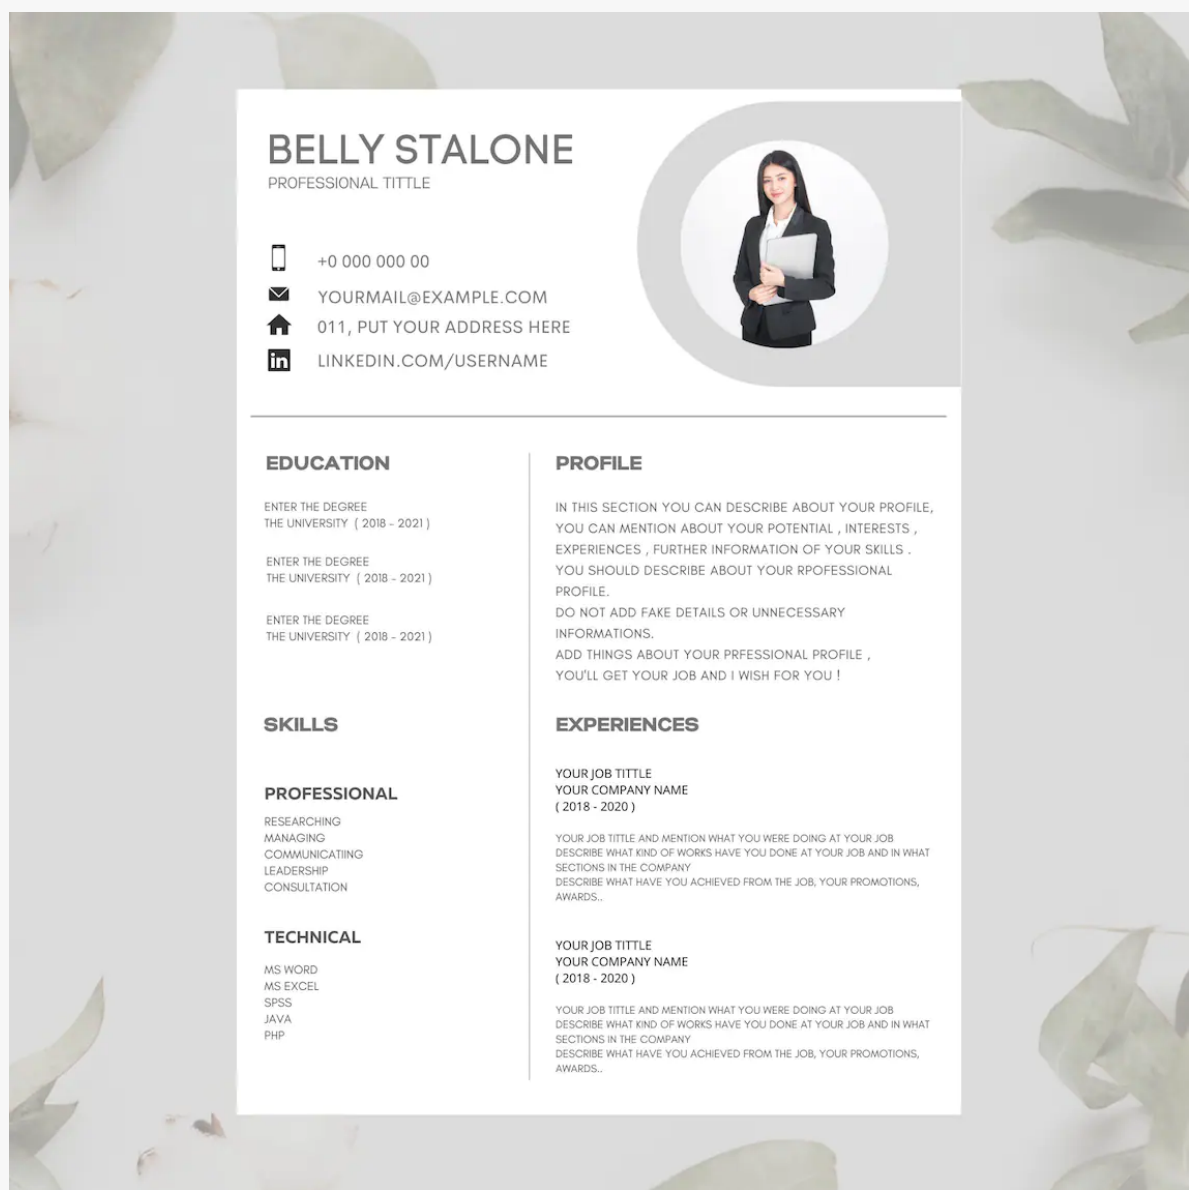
BELLY STALONE
PROFESSIONAL TITTLE

+0 000 000 00
YOURMAIL@EXAMPLE.COM
011, PUT YOUR ADDRESS HERE
LINKEDIN.COM/USERNAME

EDUCATION

ENTER THE DEGREE
THE UNIVERSITY ( 2018 - 2021 )

ENTER THE DEGREE
THE UNIVERSITY ( 2018 - 2021 )

ENTER THE DEGREE
THE UNIVERSITY ( 2018 - 2021 )

SKILLS

PROFESSIONAL
RESEARCHING
MANAGING
COMMUNICATIING
LEADERSHIP
CONSULTATION

TECHNICAL
MS WORD
MS EXCEL
SPSS
JAVA
PHP

PROFILE

IN THIS SECTION YOU CAN DESCRIBE ABOUT YOUR PROFILE, YOU CAN MENTION ABOUT YOUR POTENTIAL , INTERESTS , EXPERIENCES , FURTHER INFORMATION OF YOUR SKILLS . YOU SHOULD DESCRIBE ABOUT YOUR RPOFESSIONAL PROFILE.
DO NOT ADD FAKE DETAILS OR UNNECESSARY INFORMATIONS.
ADD THINGS ABOUT YOUR PRFESSIONAL PROFILE , YOU'LL GET YOUR JOB AND I WISH FOR YOU !

EXPERIENCES

YOUR JOB TITTLE
YOUR COMPANY NAME
( 2018 - 2020 )

YOUR JOB TITTLE AND MENTION WHAT YOU WERE DOING AT YOUR JOB
DESCRIBE WHAT KIND OF WORKS HAVE YOU DONE AT YOUR JOB AND IN WHAT SECTIONS IN THE COMPANY
DESCRIBE WHAT HAVE YOU ACHIEVED FROM THE JOB, YOUR PROMOTIONS, AWARDS..

YOUR JOB TITTLE
YOUR COMPANY NAME
( 2018 - 2020 )

YOUR JOB TITTLE AND MENTION WHAT YOU WERE DOING AT YOUR JOB
DESCRIBE WHAT KIND OF WORKS HAVE YOU DONE AT YOUR JOB AND IN WHAT SECTIONS IN THE COMPANY
DESCRIBE WHAT HAVE YOU ACHIEVED FROM THE JOB, YOUR PROMOTIONS, AWARDS..